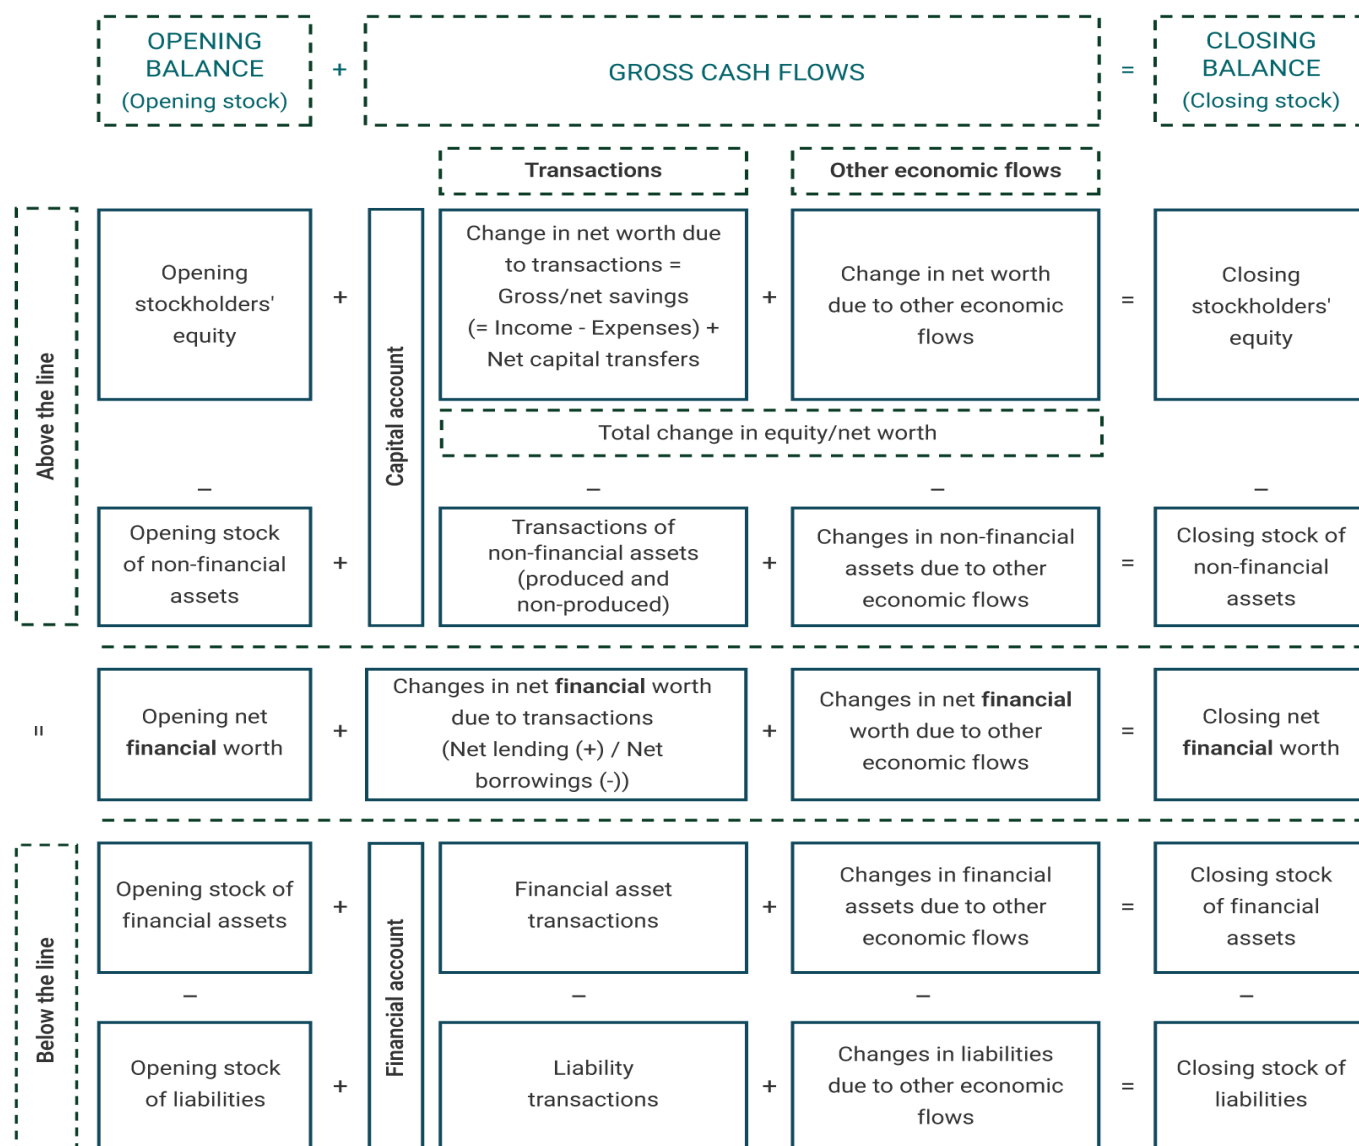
OPENING BALANCE (Opening stock) + GROSS CASH FLOWS = CLOSING BALANCE (Closing stock)

Transactions

Other economic flows

Above the line

Opening stockholders' equity + Capital account Change in net worth due to transactions = Gross/net savings (= Income - Expenses) + Net capital transfers + Change in net worth due to other economic flows = Closing stockholders' equity

Total change in equity/net worth

– – – –

Opening stock of non-financial assets + Transactions of non-financial assets (produced and non-produced) + Changes in non-financial assets due to other economic flows = Closing stock of non-financial assets

=

Opening net **financial** worth + Changes in net **financial** worth due to transactions (Net lending (+) / Net borrowings (-)) + Changes in net **financial** worth due to other economic flows = Closing net **financial** worth

Below the line

Opening stock of financial assets + Financial account Financial asset transactions + Changes in financial assets due to other economic flows = Closing stock of financial assets

– – – –

Opening stock of liabilities + Liability transactions + Changes in liabilities due to other economic flows = Closing stock of liabilities